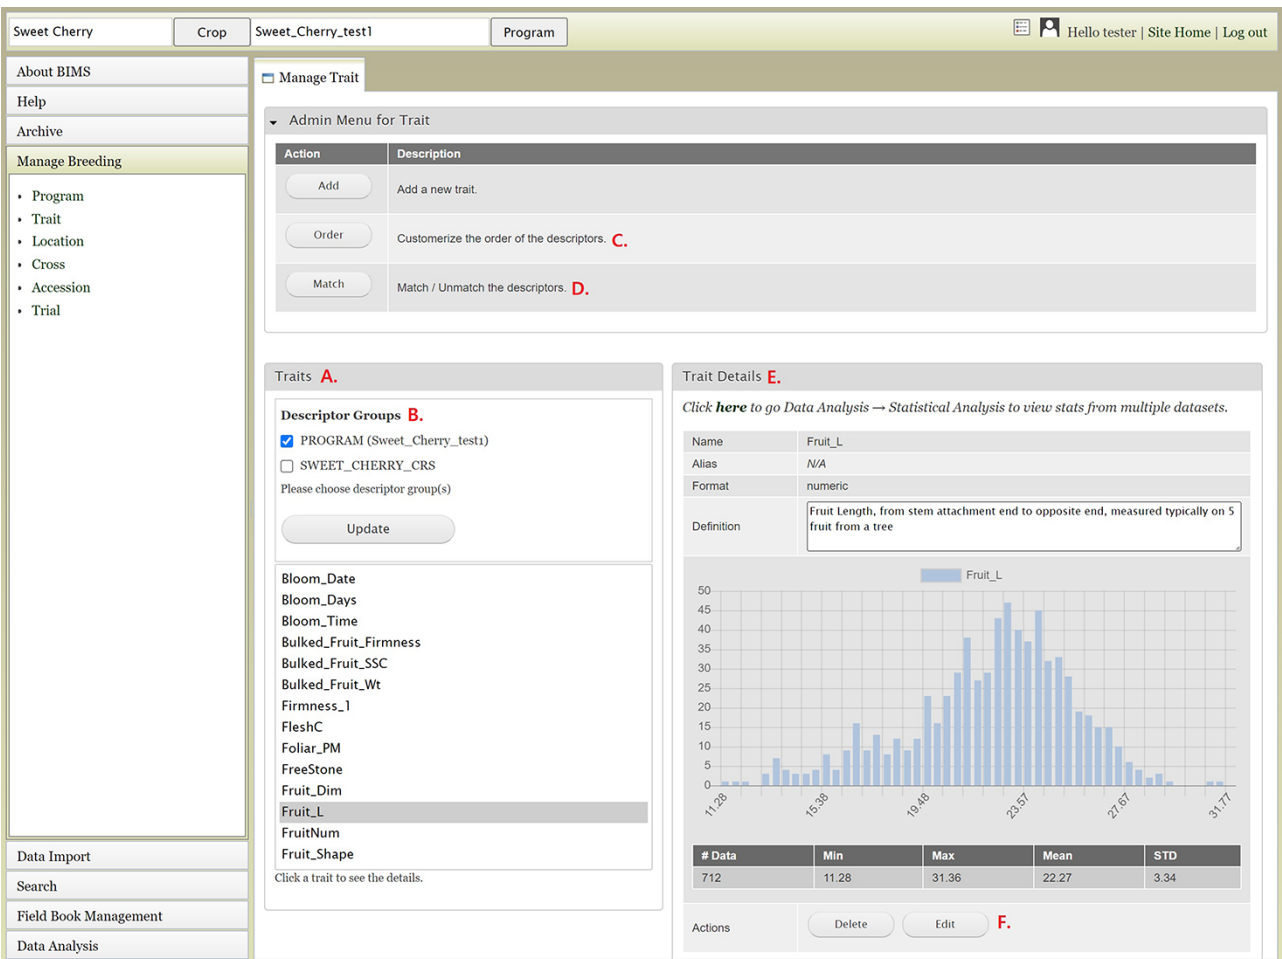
Sweet Cherry | Crop | Sweet_Cherry_test1 | Program

Hello tester | Site Home | Log out

About BIMS
Help
Archive
Manage Breeding
- Program
- Trait
- Location
- Cross
- Accession
- Trial

Data Import
Search
Field Book Management
Data Analysis

Manage Trait

Admin Menu for Trait

| Action | Description |
|---|---|
| Add | Add a new trait. |
| Order | Customerize the order of the descriptors. C. |
| Match | Match / Unmatch the descriptors. D. |

Traits A.

Descriptor Groups B.
PROGRAM (Sweet_Cherry_test1)
SWEET_CHERRY_CRS
Please choose descriptor group(s)
Update

Bloom_Date
Bloom_Days
Bloom_Time
Bulked_Fruit_Firmness
Bulked_Fruit_SSC
Bulked_Fruit_Wt
Firmness_1
FleshC
Foliar_PM
FreeStone
Fruit_Dim
Fruit_L
FruitNum
Fruit_Shape
Click a trait to see the details.

Trait Details E.

Click here to go Data Analysis → Statistical Analysis to view stats from multiple datasets.

| Name | Fruit_L |
|---|---|
| Alias | N/A |
| Format | numeric |
| Definition | Fruit Length, from stem attachment end to opposite end, measured typically on 5 fruit from a tree |

Fruit_L
50
45
40
35
30
25
20
15
10
5
0
11.28
15.38
19.48
23.57
27.67
31.77

| # Data | Min | Max | Mean | STD |
|---|---|---|---|---|
| 712 | 11.28 | 31.36 | 22.27 | 3.34 |

Actions Delete Edit F.